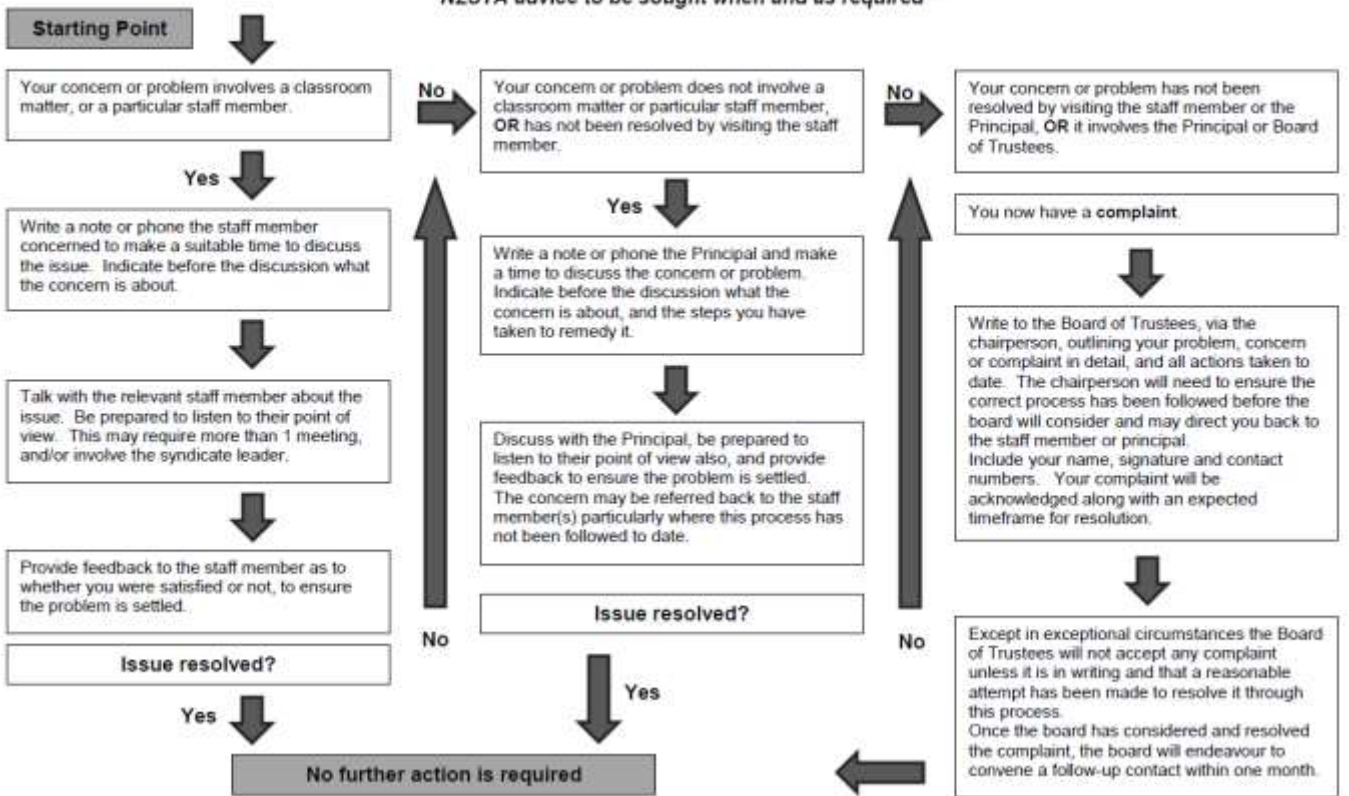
NZSTA advice to be sought when and as required

Starting Point

Your concern or problem involves a classroom matter, or a particular staff member.

Yes

Write a note or phone the staff member concerned to make a suitable time to discuss the issue. Indicate before the discussion what the concern is about.

Talk with the relevant staff member about the issue. Be prepared to listen to their point of view. This may require more than 1 meeting, and/or involve the syndicate leader.

Provide feedback to the staff member as to whether you were satisfied or not, to ensure the problem is settled.

Issue resolved?

Yes

No

No

Your concern or problem does not involve a classroom matter or particular staff member, **OR** has not been resolved by visiting the staff member.

Yes

Write a note or phone the Principal and make a time to discuss the concern or problem. Indicate before the discussion what the concern is about, and the steps you have taken to remedy it.

Discuss with the Principal, be prepared to listen to their point of view also, and provide feedback to ensure the problem is settled. The concern may be referred back to the staff member(s) particularly where this process has not been followed to date.

Issue resolved?

Yes

No

No

Your concern or problem has not been resolved by visiting the staff member or the Principal, **OR** it involves the Principal or Board of Trustees.

You now have a **complaint**.

Write to the Board of Trustees, via the chairperson, outlining your problem, concern or complaint in detail, and all actions taken to date. The chairperson will need to ensure the correct process has been followed before the board will consider and may direct you back to the staff member or principal.
Include your name, signature and contact numbers. Your complaint will be acknowledged along with an expected timeframe for resolution.

Except in exceptional circumstances the Board of Trustees will not accept any complaint unless it is in writing and that a reasonable attempt has been made to resolve it through this process.
Once the board has considered and resolved the complaint, the board will endeavour to convene a follow-up contact within one month.

No further action is required